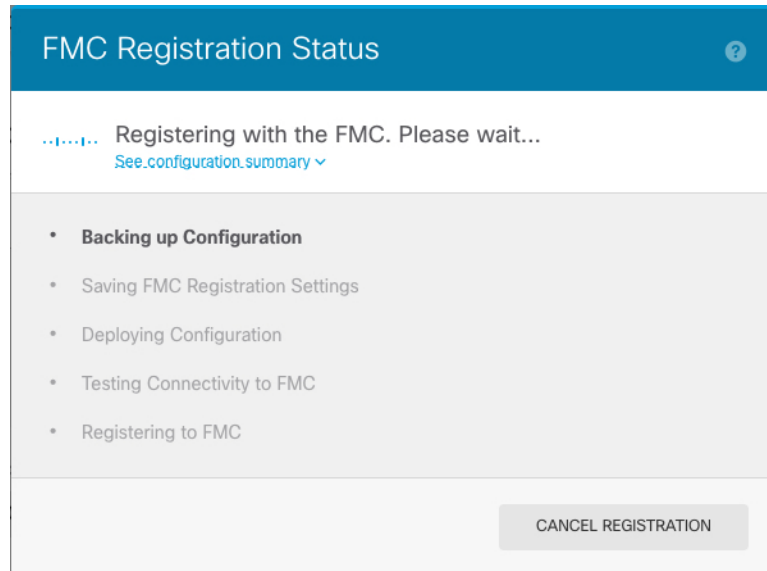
FMC Registration Status

Registering with the FMC. Please wait...

See configuration summary

- Backing up Configuration
- Saving FMC Registration Settings
- Deploying Configuration
- Testing Connectivity to FMC
- Registering to FMC

CANCEL REGISTRATION